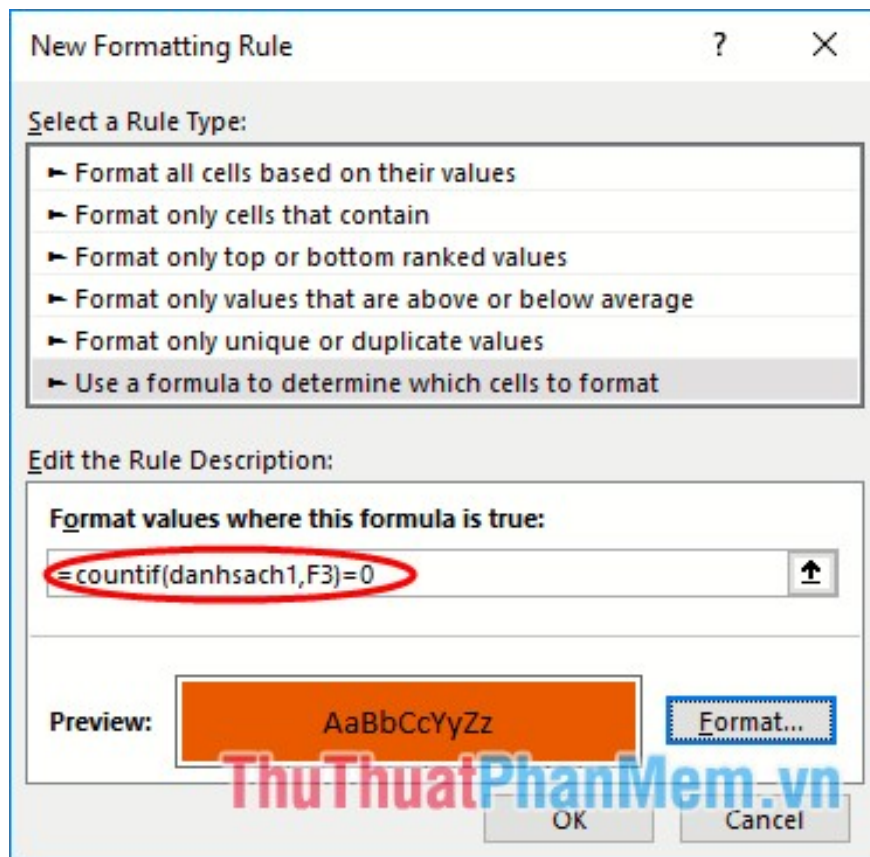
New Formatting Rule

?

Select a Rule Type:

► Format all cells based on their values
► Format only cells that contain
► Format only top or bottom ranked values
► Format only values that are above or below average
► Format only unique or duplicate values
► Use a formula to determine which cells to format

Edit the Rule Description:

Format values where this formula is true:

=countif(danhsach1,F3)=0

Preview: AaBbCcYyZz

Format...

ThuThuatPhanMem.vn

OK Cancel